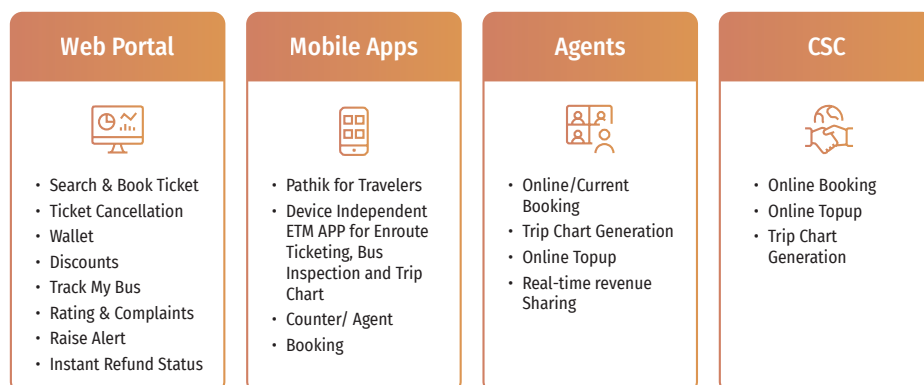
Web Portal

- Search & Book Ticket
- Ticket Cancellation
- Wallet
- Discounts
- Track My Bus
- Rating & Complaints
- Raise Alert
- Instant Refund Status

Mobile Apps

- Pathik for Travelers
- Device Independent ETM APP for Enroute Ticketing, Bus Inspection and Trip Chart
- Counter/ Agent
- Booking

Agents

- Online/Current Booking
- Trip Chart Generation
- Online Topup
- Real-time revenue Sharing

CSC

- Online Booking
- Online Topup
- Trip Chart Generation